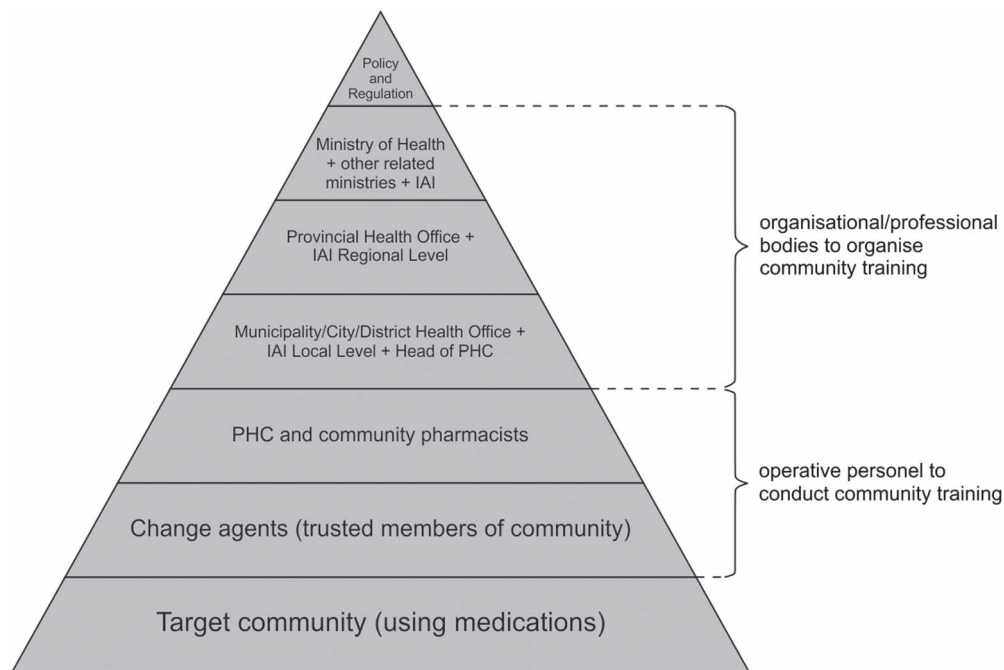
Policy and Regulation

Ministry of Health + other related ministries + IAI

Provincial Health Office + IAI Regional Level

Municipality/City/District Health Office + IAI Local Level + Head of PHC

PHC and community pharmacists

Change agents (trusted members of community)

Target community (using medications)

organisational/professional bodies to organise community training

operative personel to conduct community training